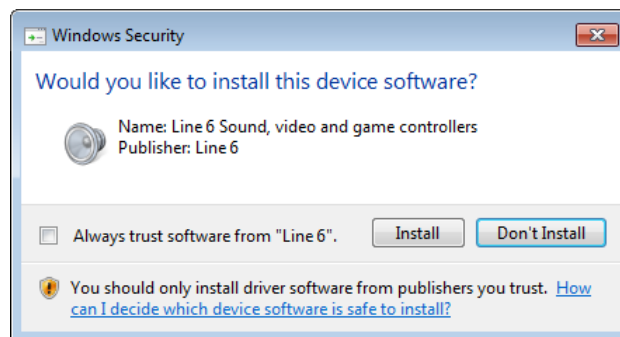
Windows Security

Would you like to install this device software?

Name: Line 6 Sound, video and game controllers
Publisher: Line 6

Always trust software from "Line 6".

Install

Don't Install

You should only install driver software from publishers you trust. How can I decide which device software is safe to install?